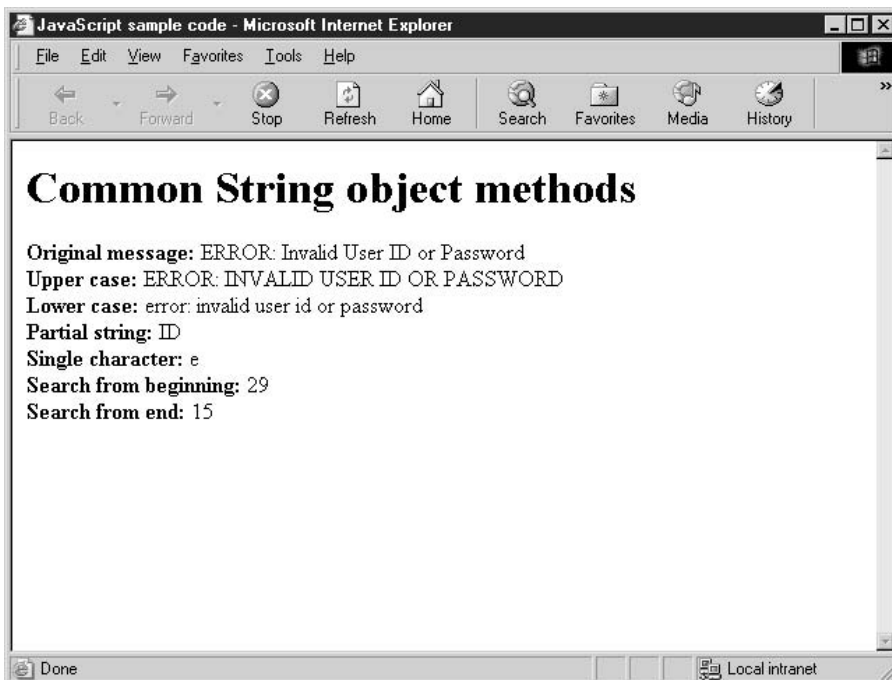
JavaScript sample code - Microsoft Internet Explorer

File Edit View Favorites Tools Help

Back Forward Stop Refresh Home Search Favorites Media History

# Common String object methods

**Original message:** ERROR: Invalid User ID or Password
**Upper case:** ERROR: INVALID USER ID OR PASSWORD
**Lower case:** error: invalid user id or password
**Partial string:** ID
**Single character:** e
**Search from beginning:** 29
**Search from end:** 15

Done

Local intranet